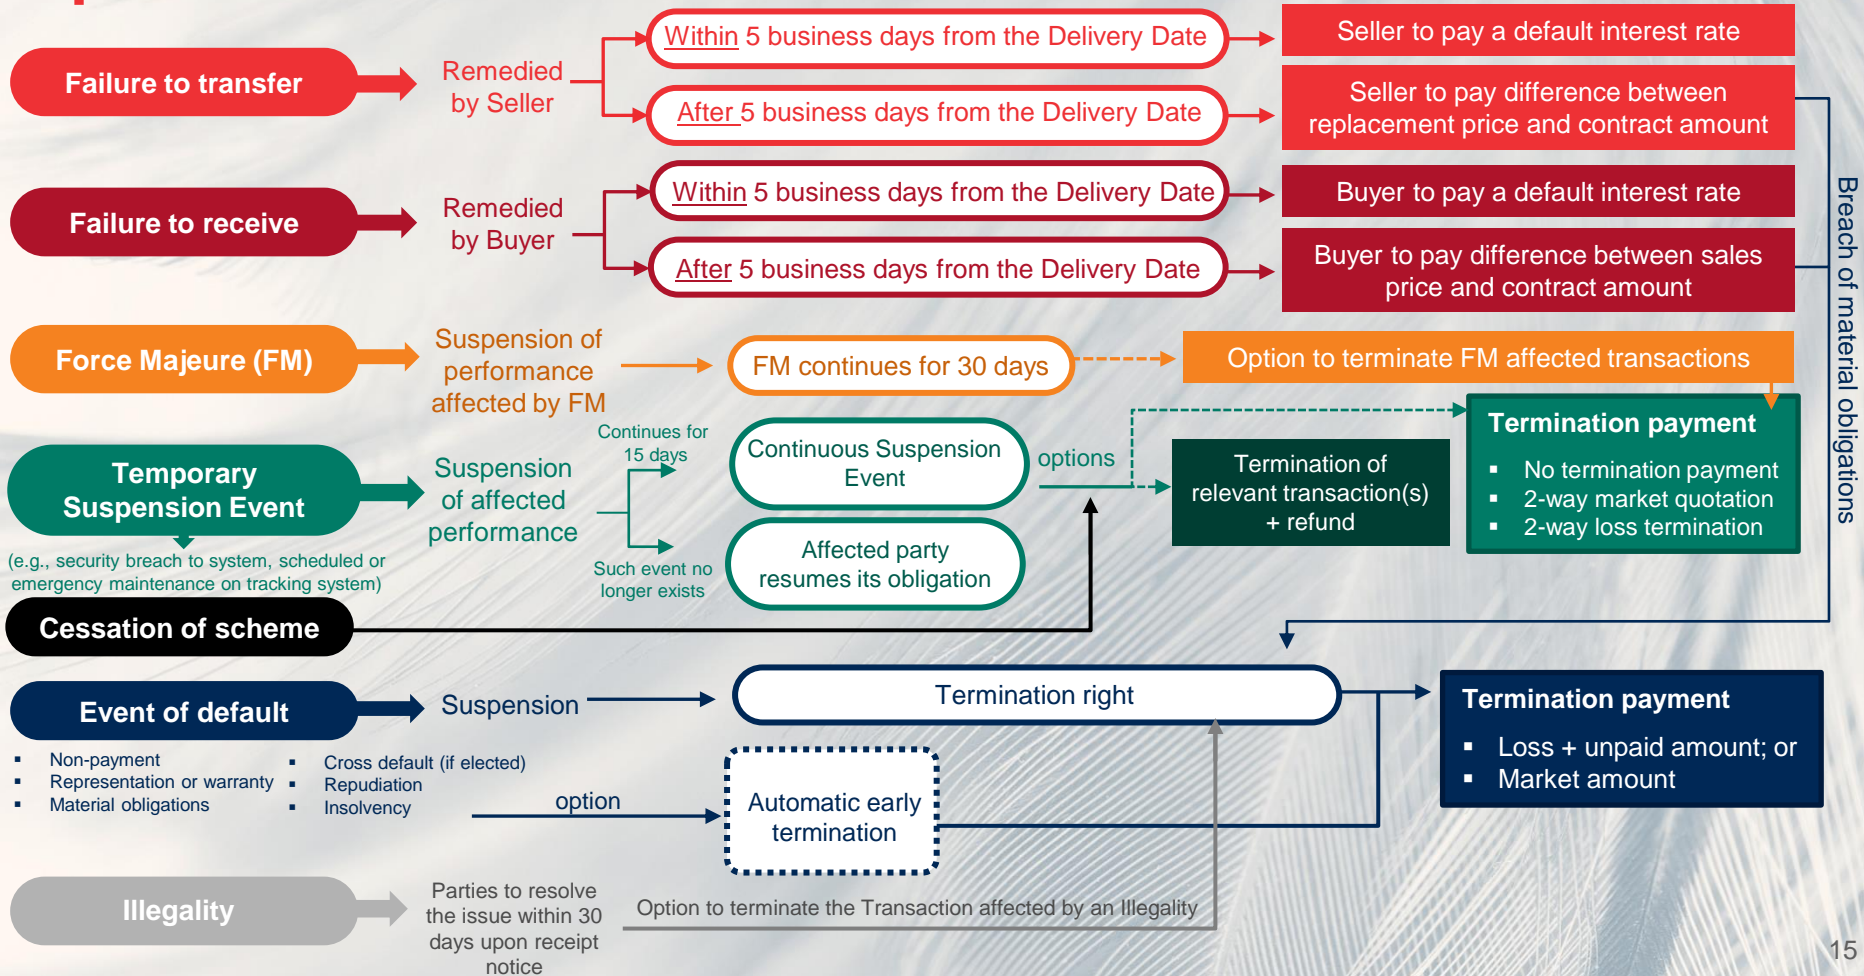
Failure to transfer

Remedied by Seller

Within 5 business days from the Delivery Date

After 5 business days from the Delivery Date

Seller to pay a default interest rate

Seller to pay difference between replacement price and contract amount

Failure to receive

Remedied by Buyer

Within 5 business days from the Delivery Date

After 5 business days from the Delivery Date

Buyer to pay a default interest rate

Buyer to pay difference between sales price and contract amount

Breach of material obligations

Force Majeure (FM)

Suspension of performance affected by FM

FM continues for 30 days

Option to terminate FM affected transactions

Temporary Suspension Event

(e.g., security breach to system, scheduled or emergency maintenance on tracking system)

Suspension of affected performance

Continues for 15 days

Such event no longer exists

Continuous Suspension Event

Affected party resumes its obligation

options

Termination of relevant transaction(s) + refund

Termination payment
▪ No termination payment
▪ 2-way market quotation
▪ 2-way loss termination

Cessation of scheme

Event of default

Suspension

Termination right

Termination payment
▪ Loss + unpaid amount; or
▪ Market amount

▪ Non-payment
▪ Representation or warranty
▪ Material obligations
▪ Cross default (if elected)
▪ Repudiation
▪ Insolvency

option

Automatic early termination

Illegality

Parties to resolve the issue within 30 days upon receipt notice

Option to terminate the Transaction affected by an Illegality

15